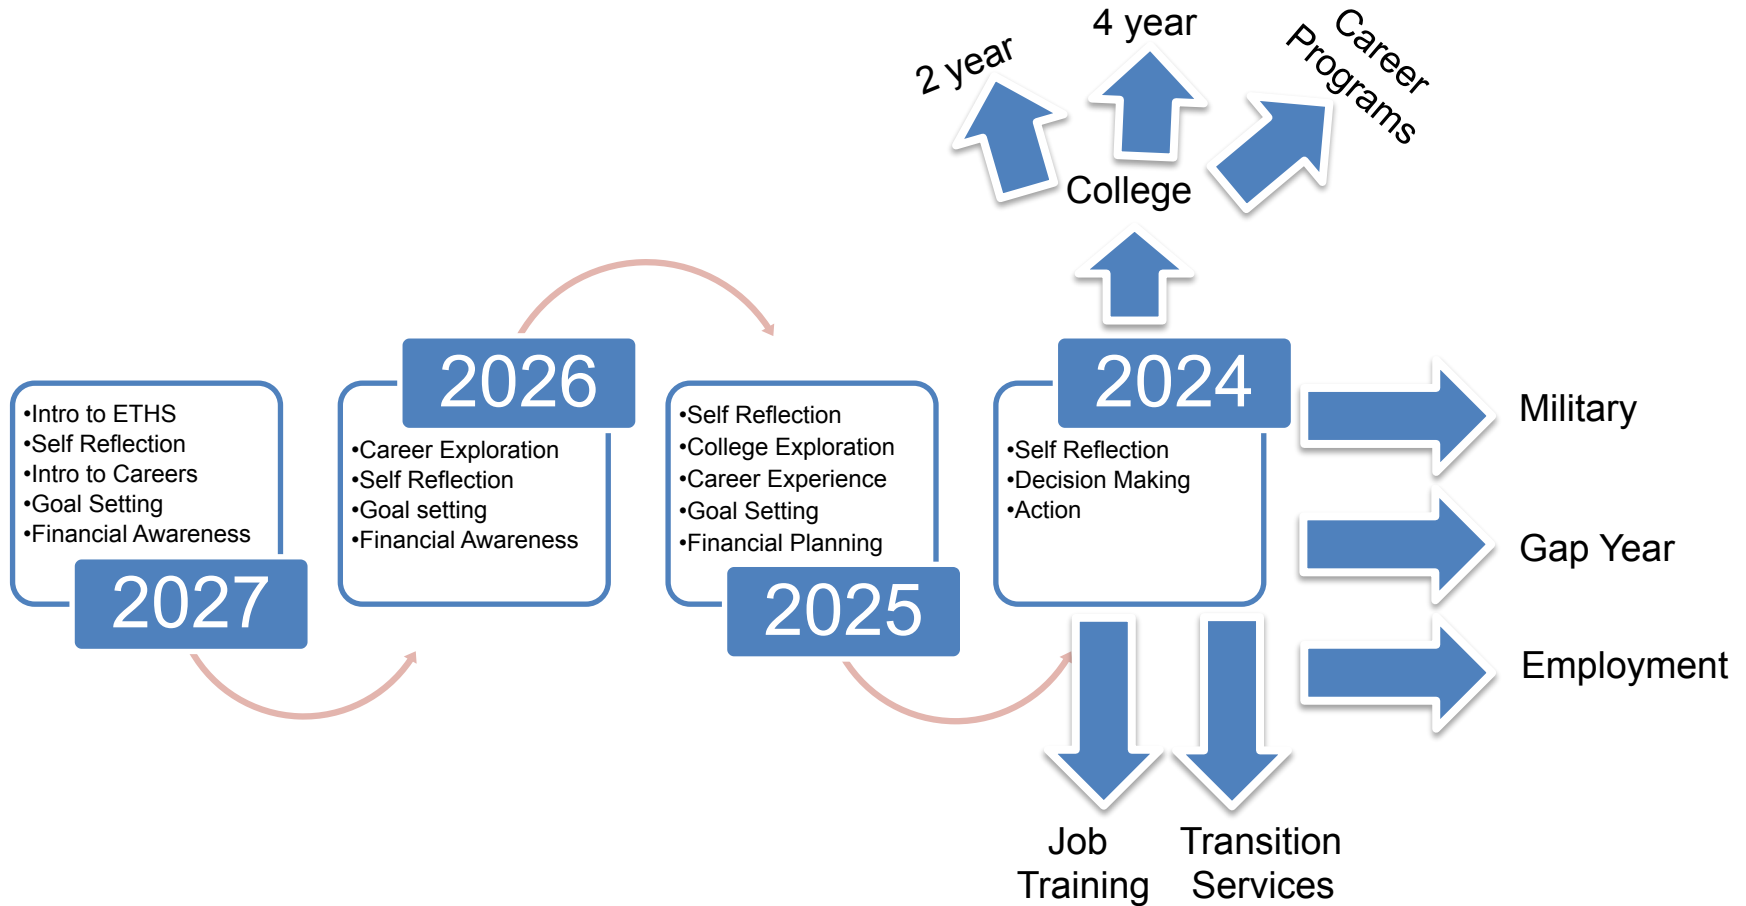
2 year

4 year

Career Programs

College

•Intro to ETHS
•Self Reflection
•Intro to Careers
•Goal Setting
•Financial Awareness

2027

2026

•Career Exploration
•Self Reflection
•Goal setting
•Financial Awareness

•Self Reflection
•College Exploration
•Career Experience
•Goal Setting
•Financial Planning

2025

2024

•Self Reflection
•Decision Making
•Action

Military

Gap Year

Employment

Job Training

Transition Services